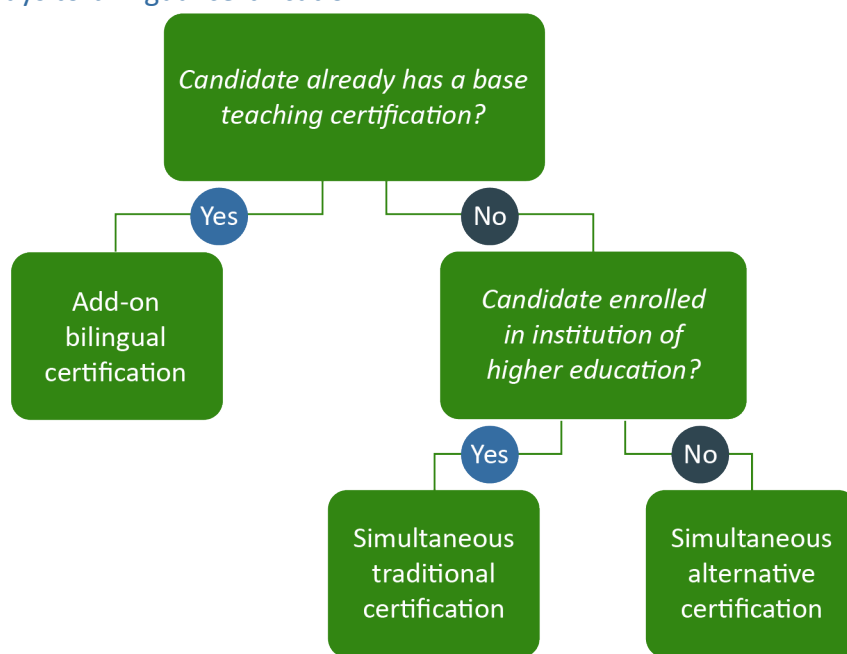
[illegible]

Candidate already has a base teaching certification?

Yes

No

Add-on bilingual certification

Candidate enrolled in institution of higher education?

Yes

No

Simultaneous traditional certification

Simultaneous alternative certification